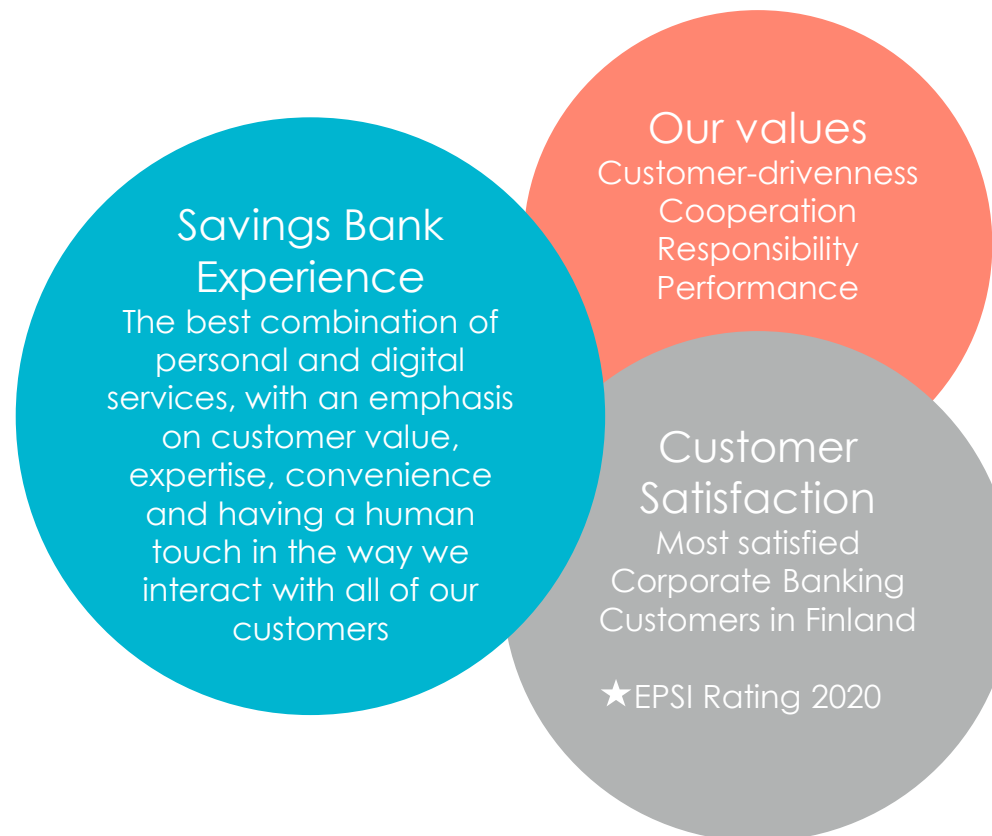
Savings Bank Experience
The best combination of personal and digital services, with an emphasis on customer value, expertise, convenience and having a human touch in the way we interact with all of our customers

Our values
Customer-drivenness
Cooperation
Responsibility
Performance

Customer Satisfaction
Most satisfied Corporate Banking Customers in Finland

★EPSI Rating 2020